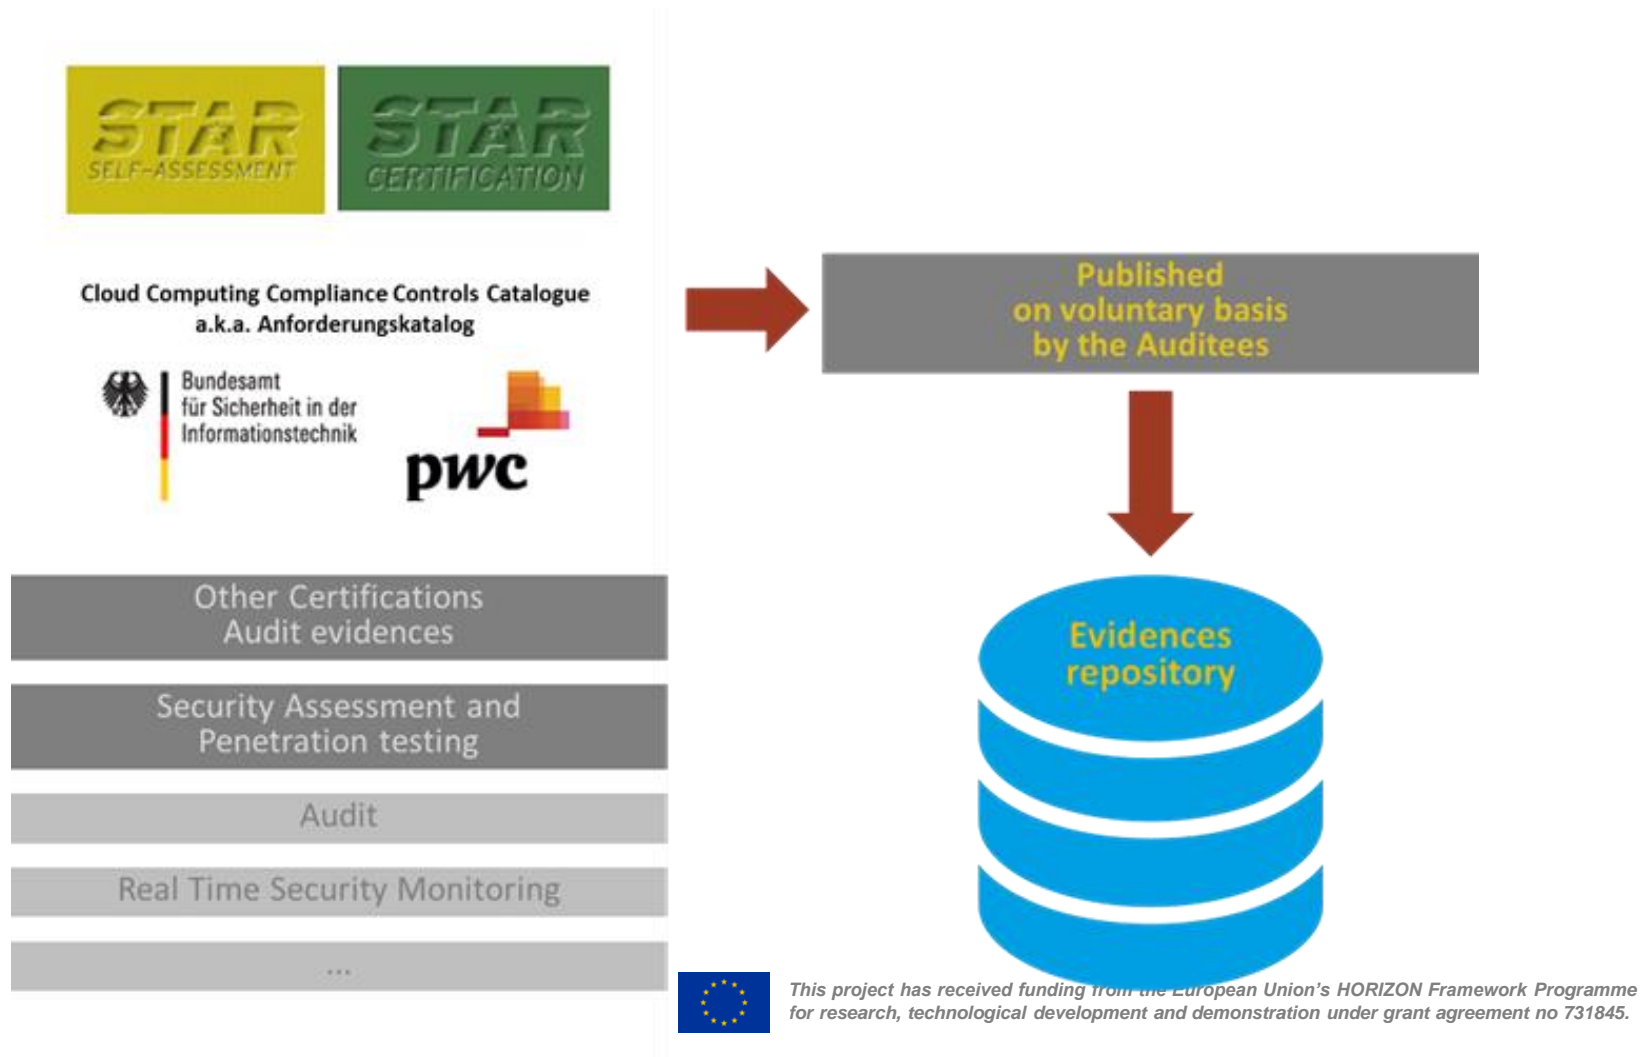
STAR
SELF-ASSESSMENT

STAR
CERTIFICATION

Cloud Computing Compliance Controls Catalogue
a.k.a. Anforderungskatalog

Bundesamt
für Sicherheit in der
Informationstechnik

pwc

Published
on voluntary basis
by the Auditees

Evidences
repository

Other Certifications
Audit evidences

Security Assessment and
Penetration testing

Audit

Real Time Security Monitoring

...

This project has received funding from the European Union's HORIZON Framework Programme for research, technological development and demonstration under grant agreement no 731845.